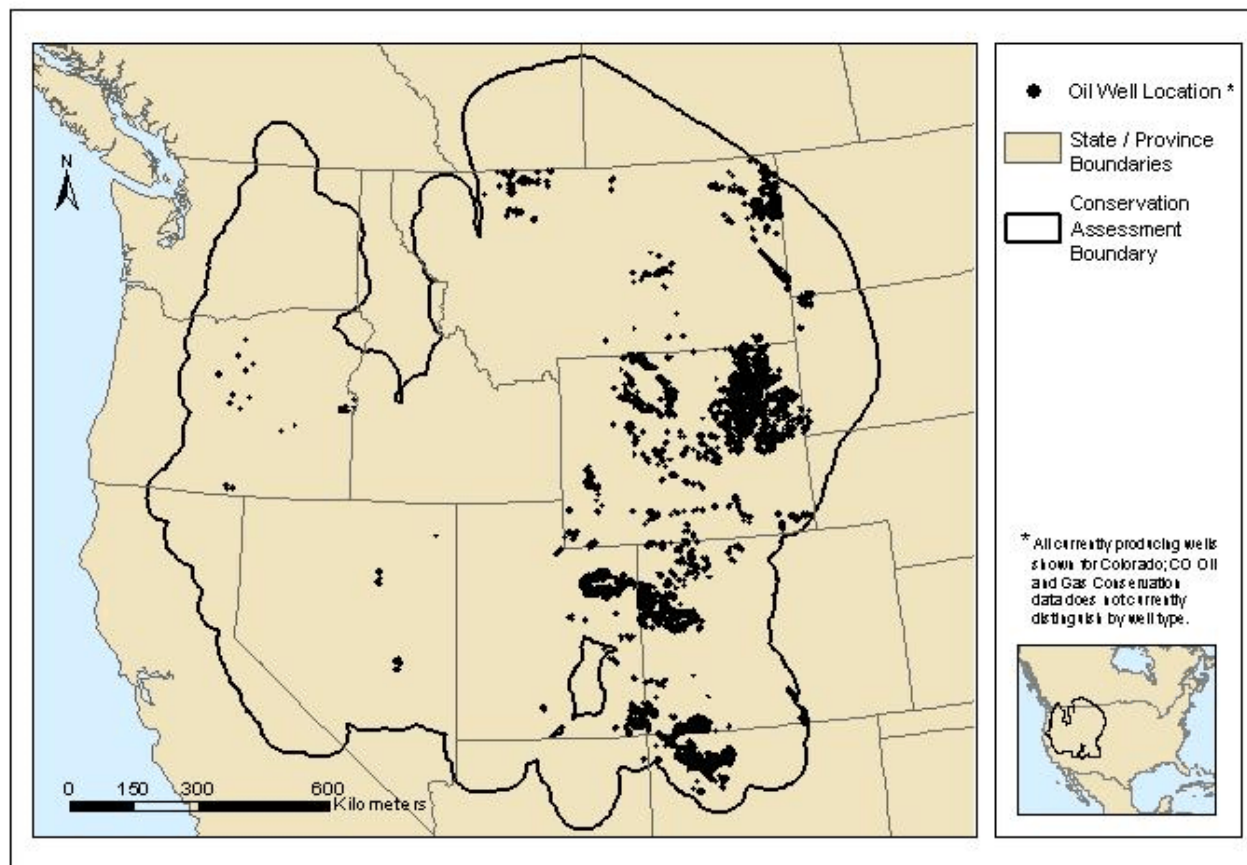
N

0 150 300 600 Kilometers

Oil Well Location *

State / Province Boundaries

Conservation Assessment Boundary

* All currently producing wells shown for Colorado; CO Oil and Gas Conservation data does not currently distinguish by well type.